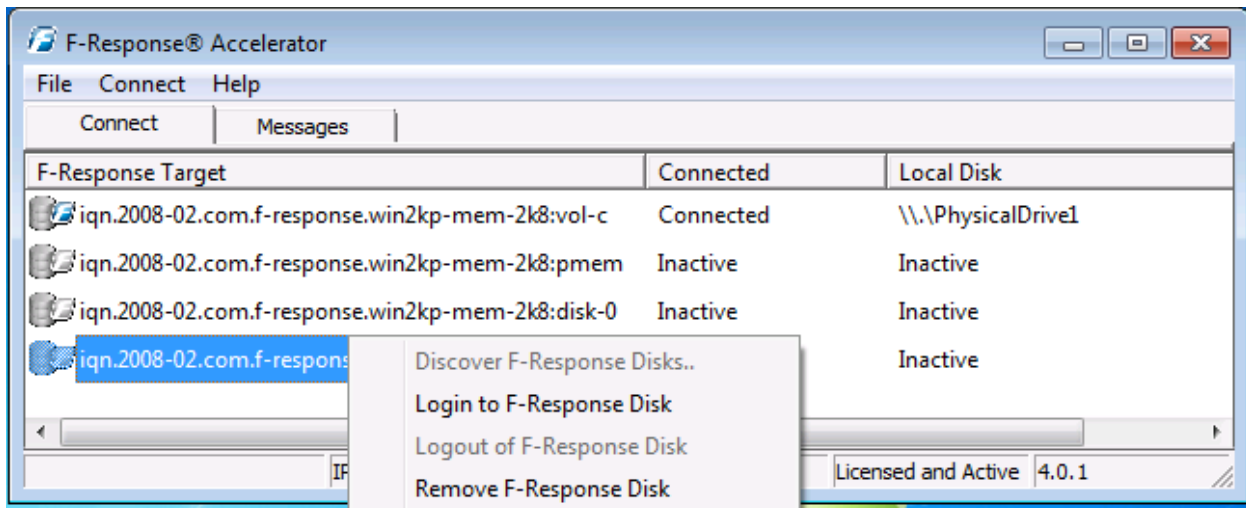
F-Response® Accelerator

File Connect Help

Connect Messages

| F-Response Target | Connected | Local Disk |
|---|---|---|
| iqn.2008-02.com.f-response.win2kp-mem-2k8:vol-c | Connected | \\.\PhysicalDrive1 |
| iqn.2008-02.com.f-response.win2kp-mem-2k8:pmem | Inactive | Inactive |
| iqn.2008-02.com.f-response.win2kp-mem-2k8:disk-0 | Inactive | Inactive |
| iqn.2008-02.com.f-respons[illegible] | | Inactive |

Discover F-Response Disks..
Login to F-Response Disk
Logout of F-Response Disk
Remove F-Response Disk

IP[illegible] Licensed and Active 4.0.1